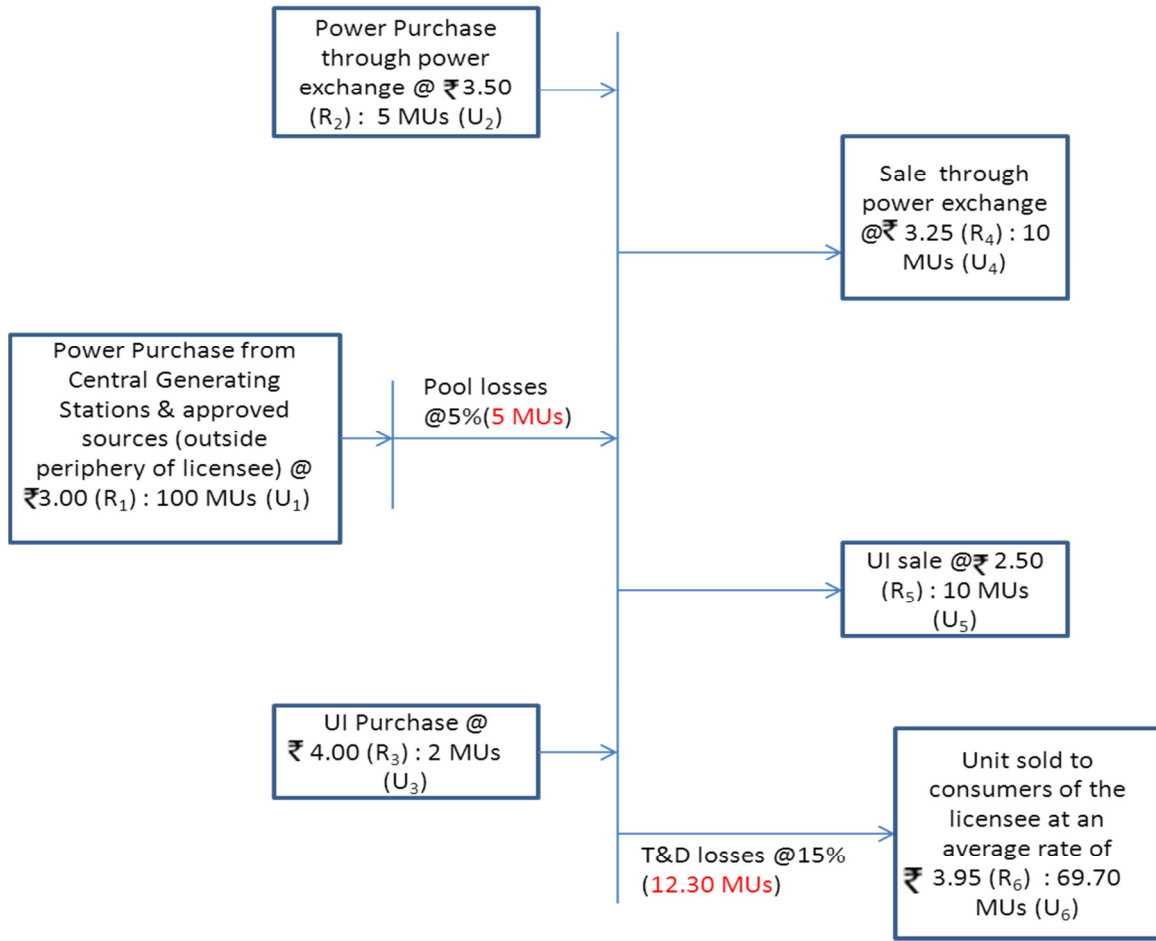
Power Purchase through power exchange @ ₹3.50 ($R_2$) : 5 MUs ($U_2$)

Sale through power exchange @₹ 3.25 ($R_4$) : 10 MUs ($U_4$)

Power Purchase from Central Generating Stations & approved sources (outside periphery of licensee) @ ₹3.00 ($R_1$) : 100 MUs ($U_1$)

Pool losses @5%(5 MUs)

UI sale @₹ 2.50 ($R_5$) : 10 MUs ($U_5$)

UI Purchase @ ₹ 4.00 ($R_3$) : 2 MUs ($U_3$)

Unit sold to consumers of the licensee at an average rate of ₹ 3.95 ($R_6$) : 69.70 MUs ($U_6$)

T&D losses @15% (12.30 MUs)